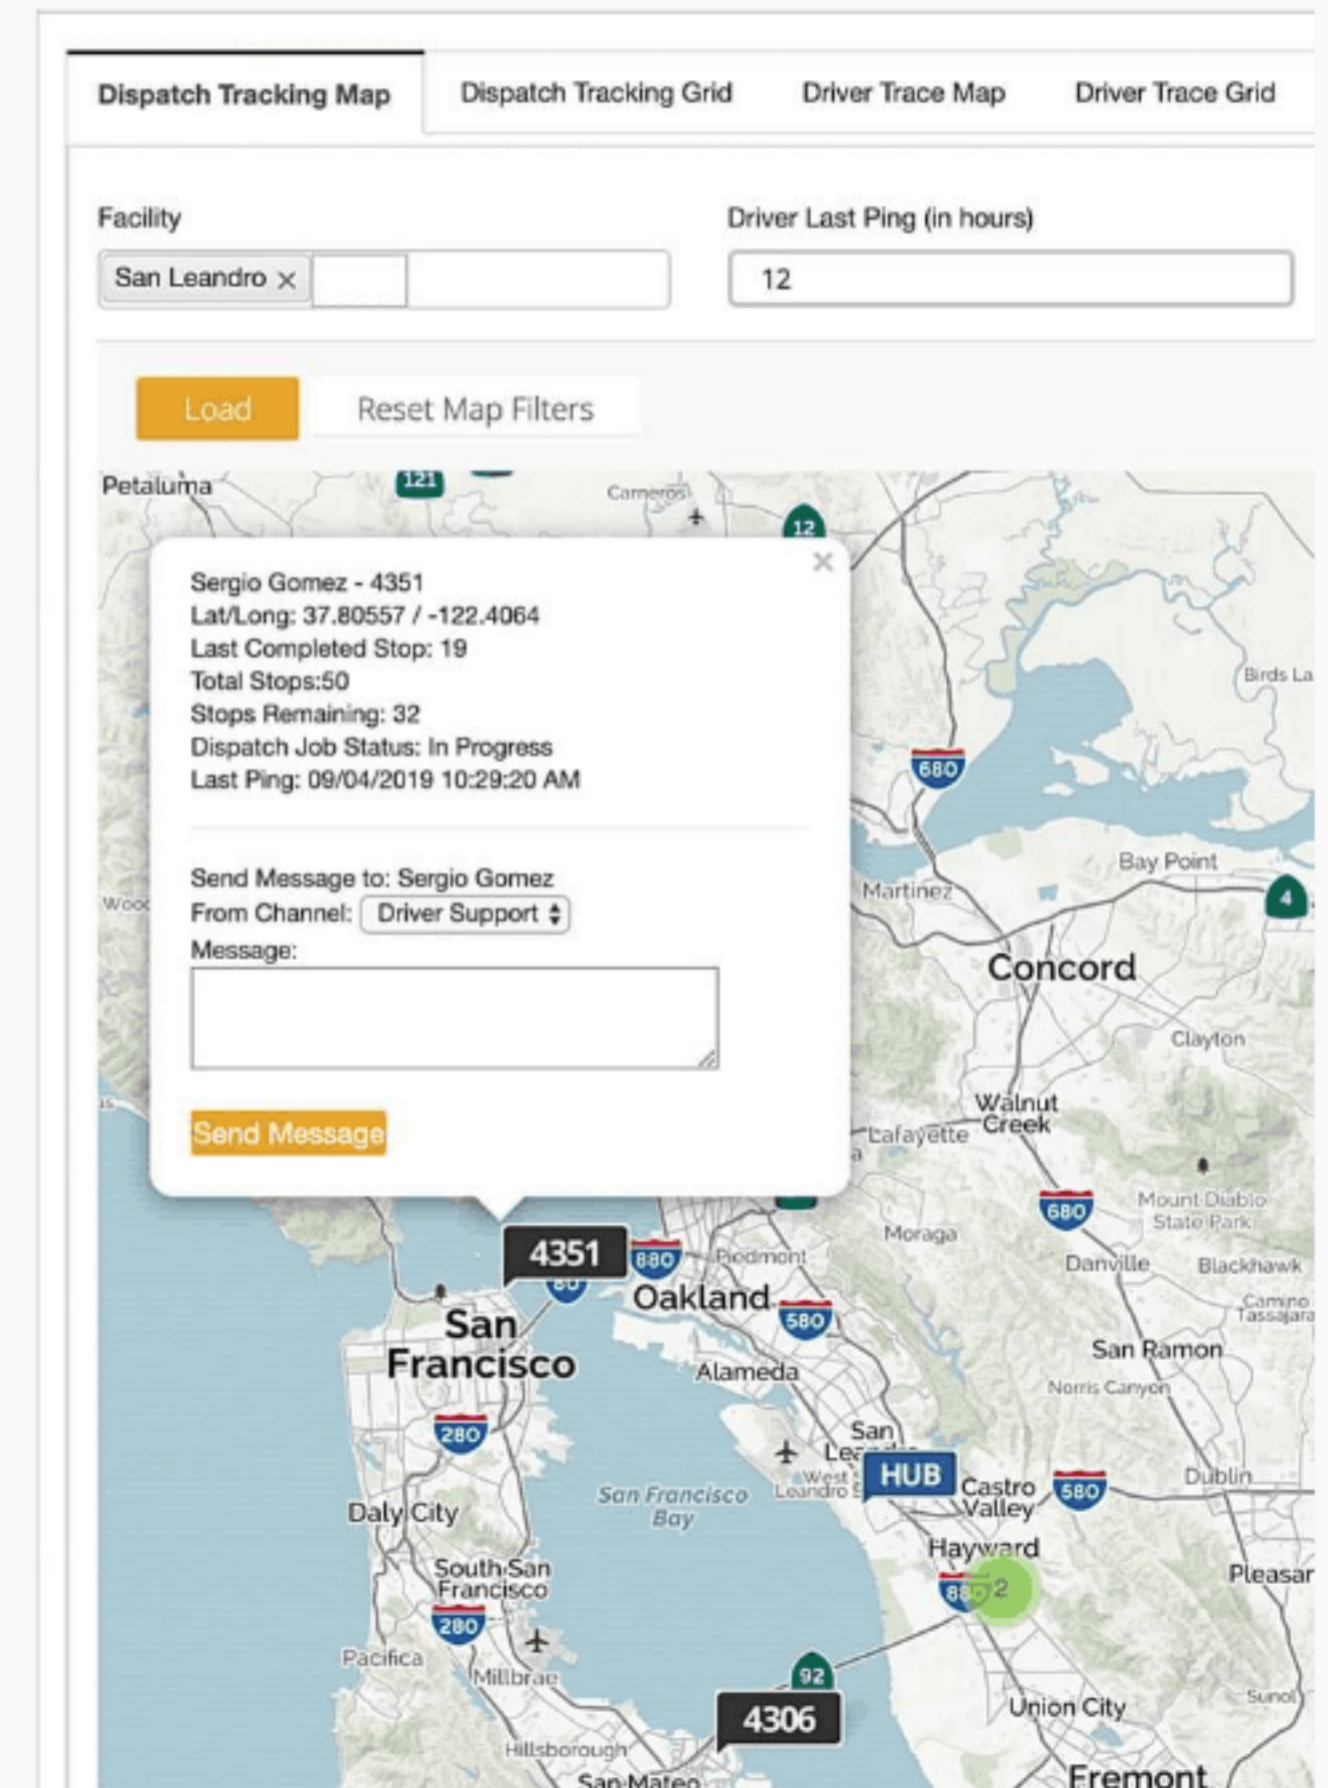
Dispatch Tracking Map
Dispatch Tracking Grid
Driver Trace Map
Driver Trace Grid

Facility
San Leandro ×

Driver Last Ping (in hours)
12

Load
Reset Map Filters

Sergio Gomez - 4351
Lat/Long: 37.80557 / -122.4064
Last Completed Stop: 19
Total Stops:50
Stops Remaining: 32
Dispatch Job Status: In Progress
Last Ping: 09/04/2019 10:29:20 AM

Send Message to: Sergio Gomez
From Channel: Driver Support
Message:

Send Message

Petaluma
121
Cameros
12
Birds La
680
Bay Point
Martinez
4
Concord
Clayton
Walnut Creek
Lafayette
680
Mount Diablo State Park
Moraga
Danville
Blackhawk
Camino Tassajara
4351
880
Piedmont
80
Oakland
580
San Francisco
Alameda
San Ramon
Norris Canyon
280
San Leandro
West Leandro
HUB
Castro Valley
580
Dublin
San Francisco Bay
Daly City
Hayward
South San Francisco
880
2
Pleasar
280
Pacifica
Millbrae
92
4306
Union City
Sunol
Hillsborough
San Mateo
Fremont